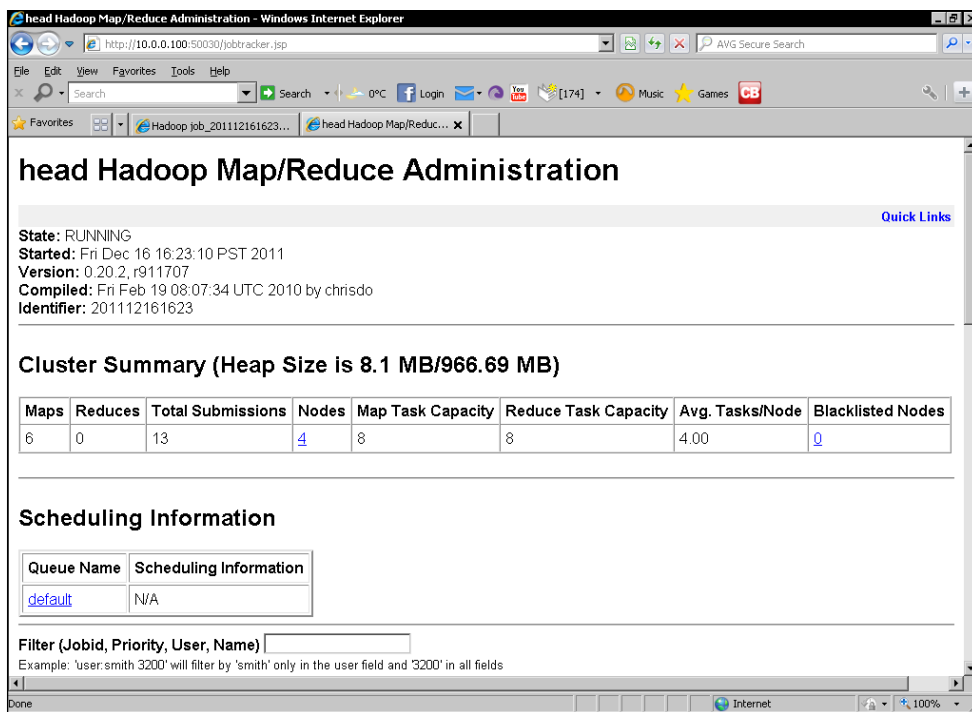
head Hadoop Map/Reduce Administration - Windows Internet Explorer

http://10.0.0.100:50030/jobtracker.jsp

AVG Secure Search

File Edit View Favorites Tools Help

Search

Search

0°C

Login

[174]

Music

Games

CB

Favorites

Hadoop job_201112161623...

head Hadoop Map/Reduc...

# head Hadoop Map/Reduce Administration

Quick Links

**State:** RUNNING
**Started:** Fri Dec 16 16:23:10 PST 2011
**Version:** 0.20.2, r911707
**Compiled:** Fri Feb 19 08:07:34 UTC 2010 by chrisdo
**Identifier:** 201112161623

## Cluster Summary (Heap Size is 8.1 MB/966.69 MB)

| Maps | Reduces | Total Submissions | Nodes | Map Task Capacity | Reduce Task Capacity | Avg. Tasks/Node | Blacklisted Nodes |
|---|---|---|---|---|---|---|---|
| 6 | 0 | 13 | 4 | 8 | 8 | 4.00 | 0 |

## Scheduling Information

| Queue Name | Scheduling Information |
|---|---|
| default | N/A |

**Filter (Jobid, Priority, User, Name)**
Example: 'user:smith 3200' will filter by 'smith' only in the user field and '3200' in all fields

Done

Internet

100%